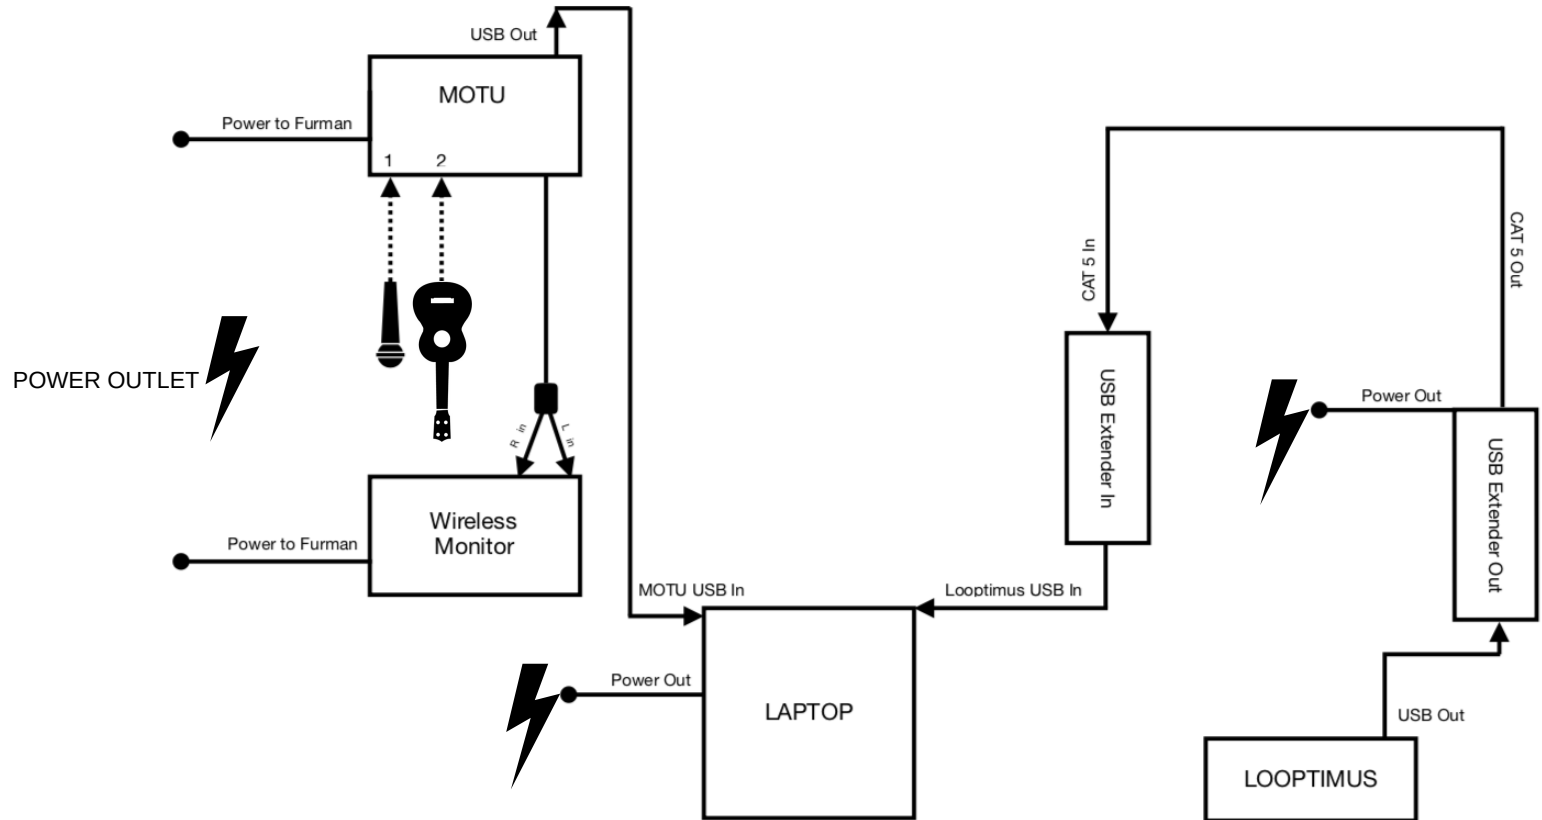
USB Out

MOTU

Power to Furman

1 2

POWER OUTLET

R in

L in

Wireless Monitor

Power to Furman

MOTU USB In

Power Out

LAPTOP

CAT 5 In

USB Extender In

Looptimus USB In

CAT 5 Out

Power Out

USB Extender Out

USB Out

LOOPTIMUS